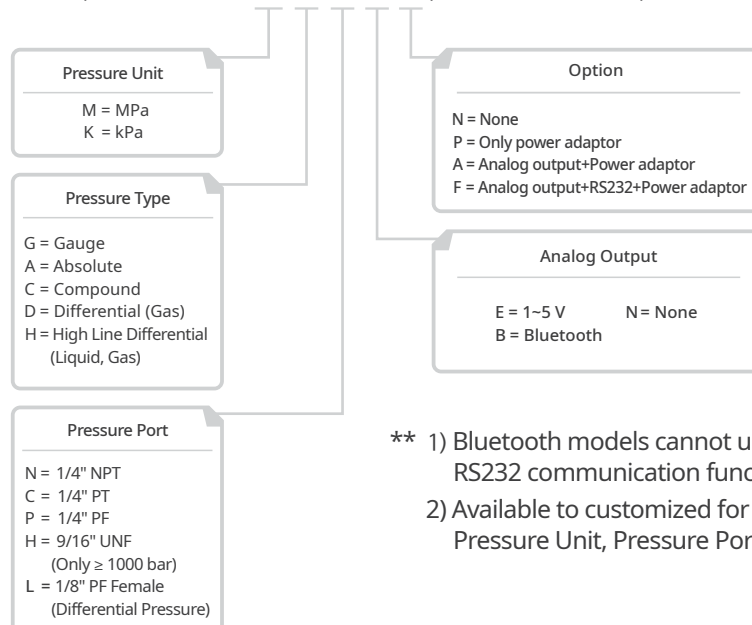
Pressure Unit

M = MPa
K = kPa

Pressure Type

G = Gauge
A = Absolute
C = Compound
D = Differential (Gas)
H = High Line Differential (Liquid, Gas)

Pressure Port

N = 1/4" NPT
C = 1/4" PT
P = 1/4" PF
H = 9/16" UNF (Only ≥ 1000 bar)
L = 1/8" PF Female (Differential Pressure)

Option

N = None
P = Only power adaptor
A = Analog output+Power adaptor
F = Analog output+RS232+Power adaptor

Analog Output

E = 1~5 V
N = None
B = Bluetooth

** 1) Bluetooth models cannot u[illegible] RS232 communication func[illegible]

2) Available to customized for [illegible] Pressure Unit, Pressure Por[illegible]